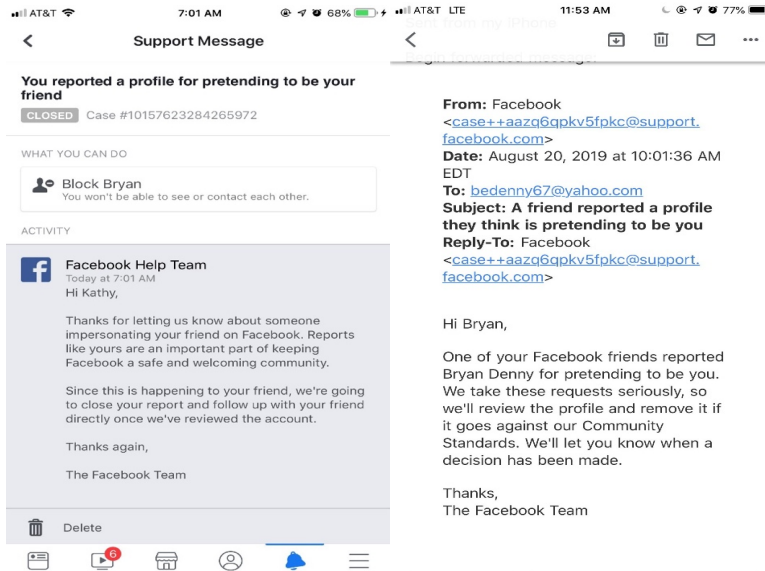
AT&T 7:01 AM 68%

Support Message

You reported a profile for pretending to be your friend

CLOSED Case #10157623284265972

WHAT YOU CAN DO

Block Bryan
You won't be able to see or contact each other.

ACTIVITY

Facebook Help Team
Today at 7:01 AM
Hi Kathy,

Thanks for letting us know about someone impersonating your friend on Facebook. Reports like yours are an important part of keeping Facebook a safe and welcoming community.

Since this is happening to your friend, we're going to close your report and follow up with your friend directly once we've reviewed the account.

Thanks again,

The Facebook Team

Delete

6

AT&T LTE 11:53 AM 77%

Sent from my iPhone

Begin forwarded message:

From: Facebook <case++aazq6qpkv5fpkc@support.facebook.com>
Date: August 20, 2019 at 10:01:36 AM EDT
To: bedenny67@yahoo.com
Subject: A friend reported a profile they think is pretending to be you
Reply-To: Facebook <case++aazq6qpkv5fpkc@support.facebook.com>

Hi Bryan,

One of your Facebook friends reported Bryan Denny for pretending to be you. We take these requests seriously, so we'll review the profile and remove it if it goes against our Community Standards. We'll let you know when a decision has been made.

Thanks,
The Facebook Team